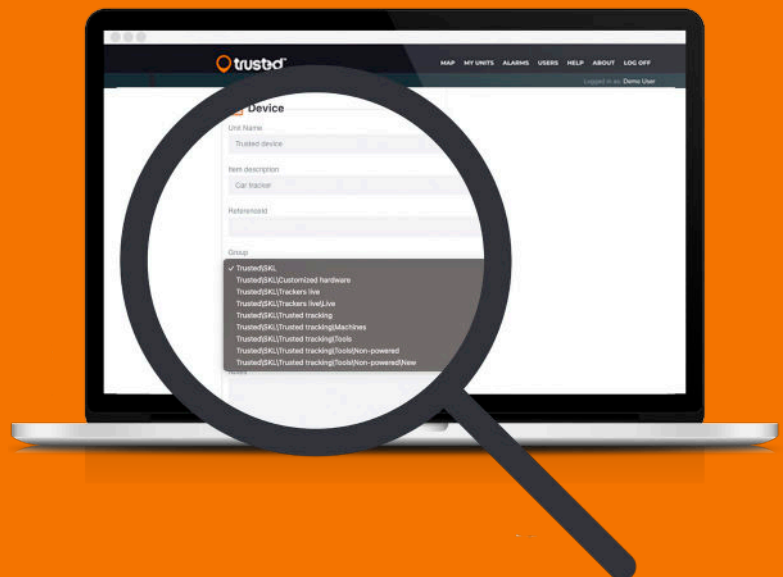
trusted

MAP MY UNITS ALARMS USERS HELP ABOUT LOG OFF

Logged in as: Demo User

Device

Unit Name

Trusted device

Item description

Car tracker

Referenceid

Group

✓ Trusted|SKL
Trusted|SKL|Customized hardware
Trusted|SKL|Trackers live
Trusted|SKL|Trackers live|Live
Trusted|SKL|Trusted tracking
Trusted|SKL|Trusted tracking|Machines
Trusted|SKL|Trusted tracking|Tools
Trusted|SKL|Trusted tracking|Tools|Non-powered
Trusted|SKL|Trusted tracking|Tools|Non-powered|New

Notes